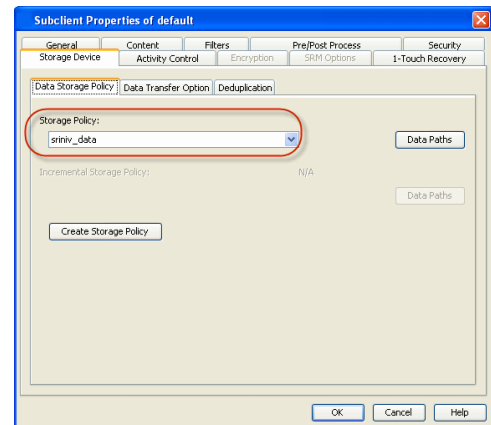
Subclient Properties of default

General
Content
Filters
Pre/Post Process
Security
Storage Device
Activity Control
Encryption
SRM Options
1-Touch Recovery

Data Storage Policy
Data Transfer Option
Deduplication

Storage Policy:
sriniv_data
Data Paths

Incremental Storage Policy:
N/A
Data Paths

Create Storage Policy

OK
Cancel
Help